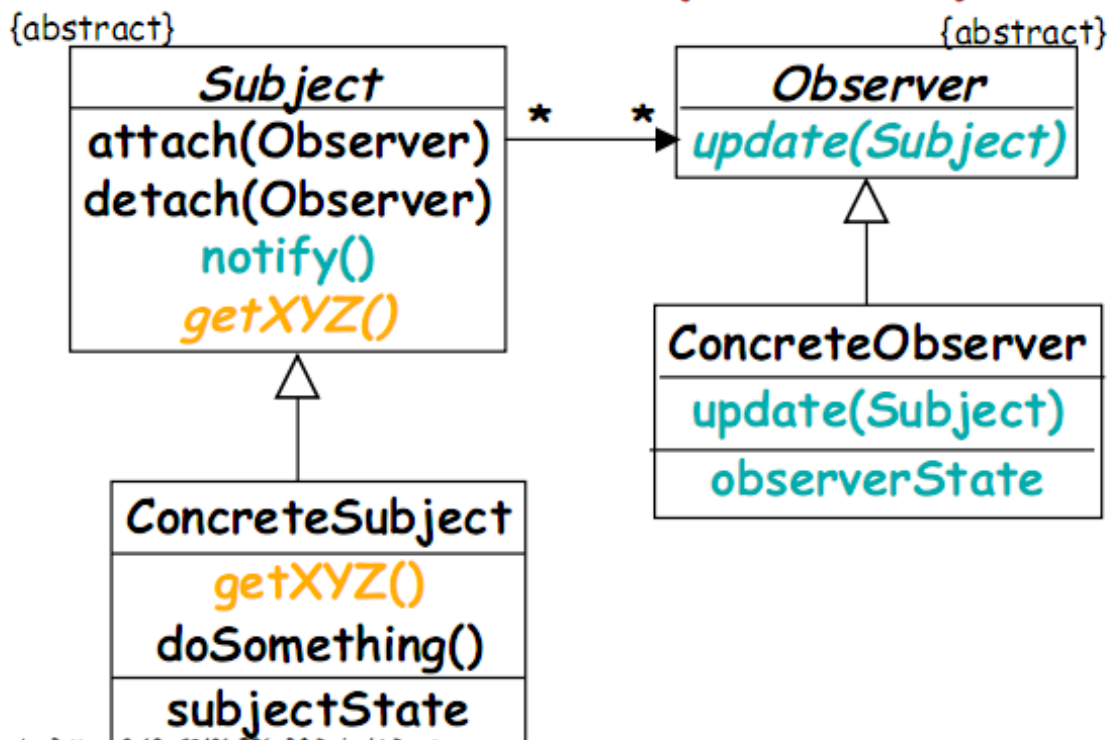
{abstract}

Subject

attach(Observer)
detach(Observer)
notify()
getXYZ()

*

*

{abstract}

Observer

update(Subject)

ConcreteObserver

update(Subject)

observerState

ConcreteSubject

getXYZ()
doSomething()

subjectState